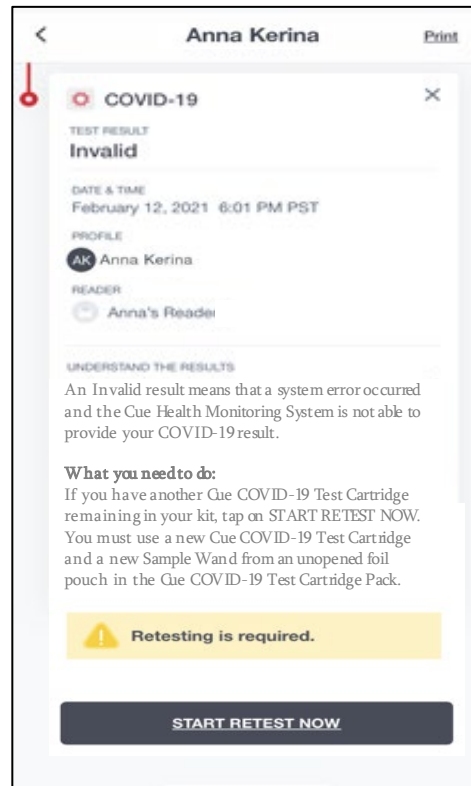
<

Anna Kerina

Print

COVID-19

×

TEST RESULT

Invalid

DATE & TIME

February 12, 2021 6:01 PM PST

PROFILE

AK Anna Kerina

READER

Anna's Reader

UNDERSTAND THE RESULTS

An Invalid result means that a system error occurred and the Cue Health Monitoring System is not able to provide your COVID-19 result.

What you need to do:

If you have another Cue COVID-19 Test Cartridge remaining in your kit, tap on START RETEST NOW. You must use a new Cue COVID-19 Test Cartridge and a new Sample Wand from an unopened foil pouch in the Cue COVID-19 Test Cartridge Pack.

Retesting is required.

START RETEST NOW